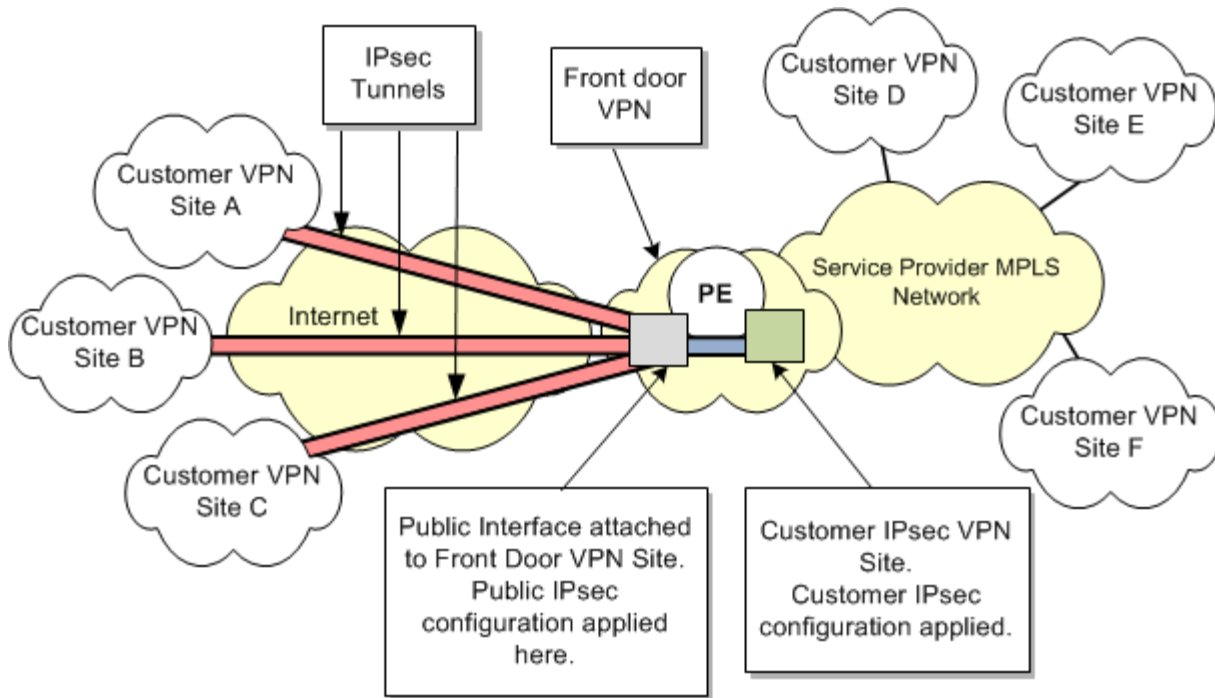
IPsec Tunnels

Front door VPN

Customer VPN Site D

Customer VPN Site E

Customer VPN Site A

Service Provider MPLS Network

PE

Customer VPN Site B

Internet

Customer VPN Site F

Customer VPN Site C

Public Interface attached to Front Door VPN Site. Public IPsec configuration applied here.

Customer IPsec VPN Site. Customer IPsec configuration applied.